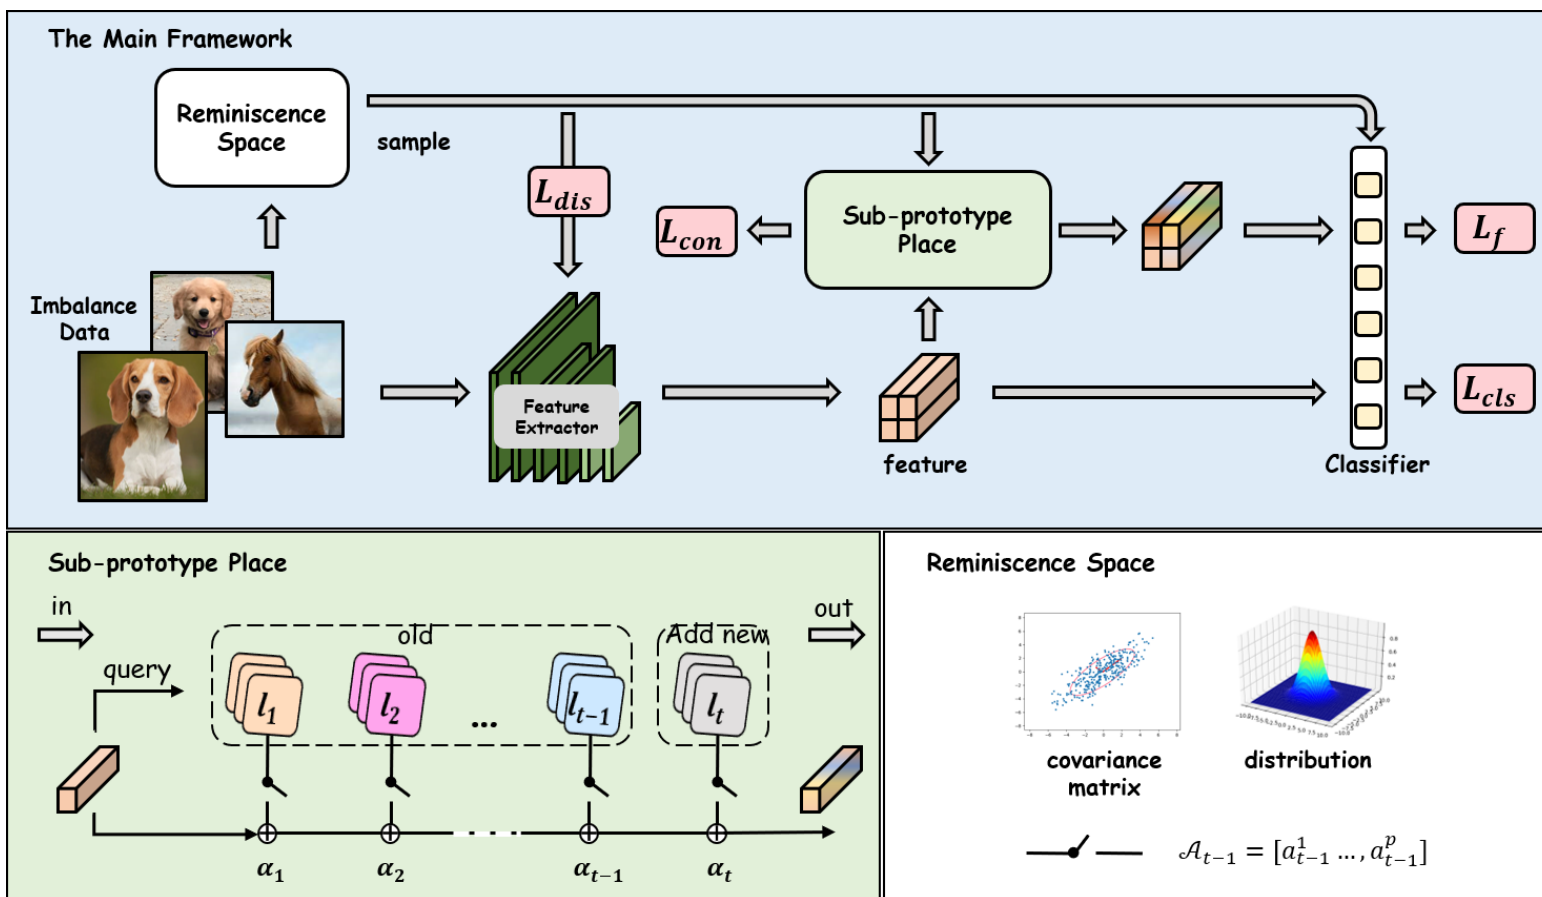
The Main Framework

Reminiscence Space

sample

$L_{dis}$

$L_{con}$

Sub-prototype Place

$L_f$

Imbalance Data

Feature Extractor

feature

Classifier

$L_{cls}$

Sub-prototype Place

in

old

Add new

out

query

$l_1$

$l_2$

...

$l_{t-1}$

$l_t$

$\alpha_1$

$\alpha_2$

$\alpha_{t-1}$

$\alpha_t$

Reminiscence Space

covariance matrix

distribution

$\mathcal{A}_{t-1} = [a_{t-1}^1 ..., a_{t-1}^p]$